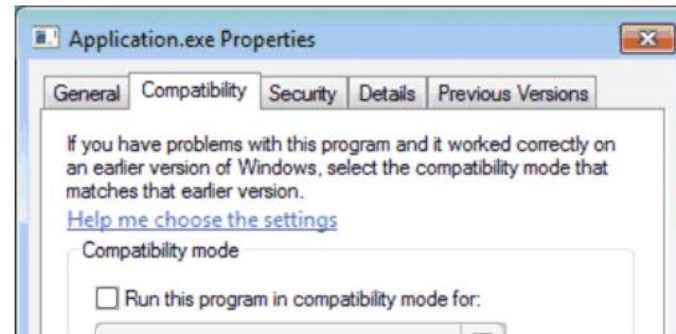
Application.exe Properties

General | Compatibility | Security | Details | Previous Versions

If you have problems with this program and it worked correctly on an earlier version of Windows, select the compatibility mode that matches that earlier version.

Help me choose the settings

Compatibility mode

Run this program in compatibility mode for: